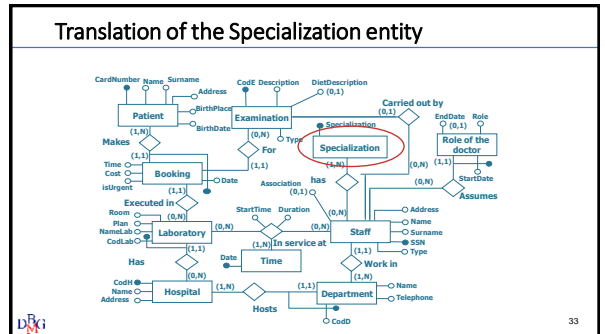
Translation of the Specialization entity

CardNumber Name Surname
Address
BirthPlace
BirthDate
Patient
(1,N)
Makes
(1,1)
Time
Cost
isUrgent
Booking
Date
(1,1)
Executed in
(0,N)
Room
Plan
NameLab
CodLab
Laboratory
(1,1)
Has
(0,N)
CodH
Name
Address
Hospital
CodE Description DietDescription
(0,1)
Examination
(0,N)
Type
For
(1,1)
Carried out by
(0,1)
Specialization
Specialization
(1,N)
has
Association
(0,1)
StartTime Duration
(0,N)
(0,N)
(1,N)
In service at
Date
Time
(1,N)
(1,1)
Hosts
EndDate Role
(0,1) (0,1)
Role of the doctor
(1,1)
StartDate
(0,N)
(0,N)
Assumes
Address
Name
Surname
SSN
Type
Staff
(1,1)
Work in
(1,N)
Name
Telephone
Department
CodD
33